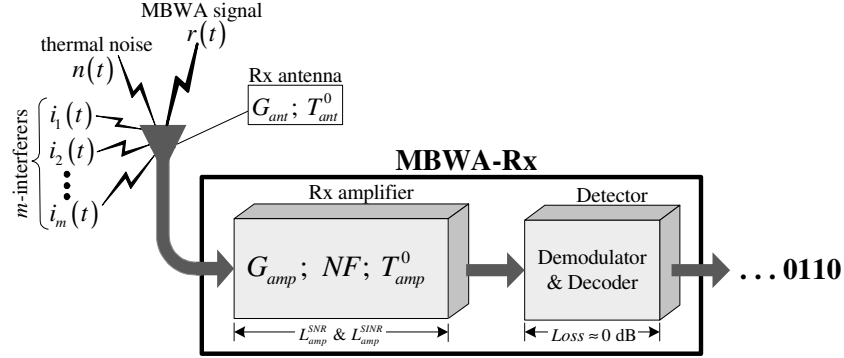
MBWA signal
$r(t)$
thermal noise
$n(t)$
Rx antenna
$G_{ant}$; $T_{ant}^{0}$
$m$-interferers
$i_1(t)$
$i_2(t)$
$i_m(t)$
MBWA-Rx
Rx amplifier
$G_{amp}$; $NF$; $T_{amp}^{0}$
Detector
Demodulator & Decoder
. . . 0110
$L_{amp}^{SNR}$ & $L_{amp}^{SINR}$
$Loss \approx 0$ dB